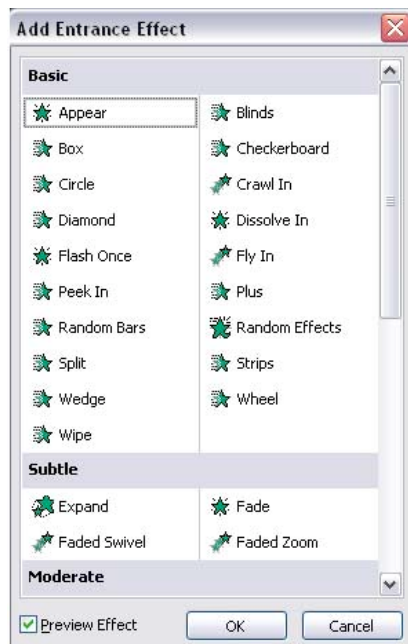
Add Entrance Effect

Basic

Appear

Blinds

Box

Checkerboard

Circle

Crawl In

Diamond

Dissolve In

Flash Once

Fly In

Peek In

Plus

Random Bars

Random Effects

Split

Strips

Wedge

Wheel

Wipe

Subtle

Expand

Fade

Faded Swivel

Faded Zoom

Moderate

Preview Effect

OK

Cancel